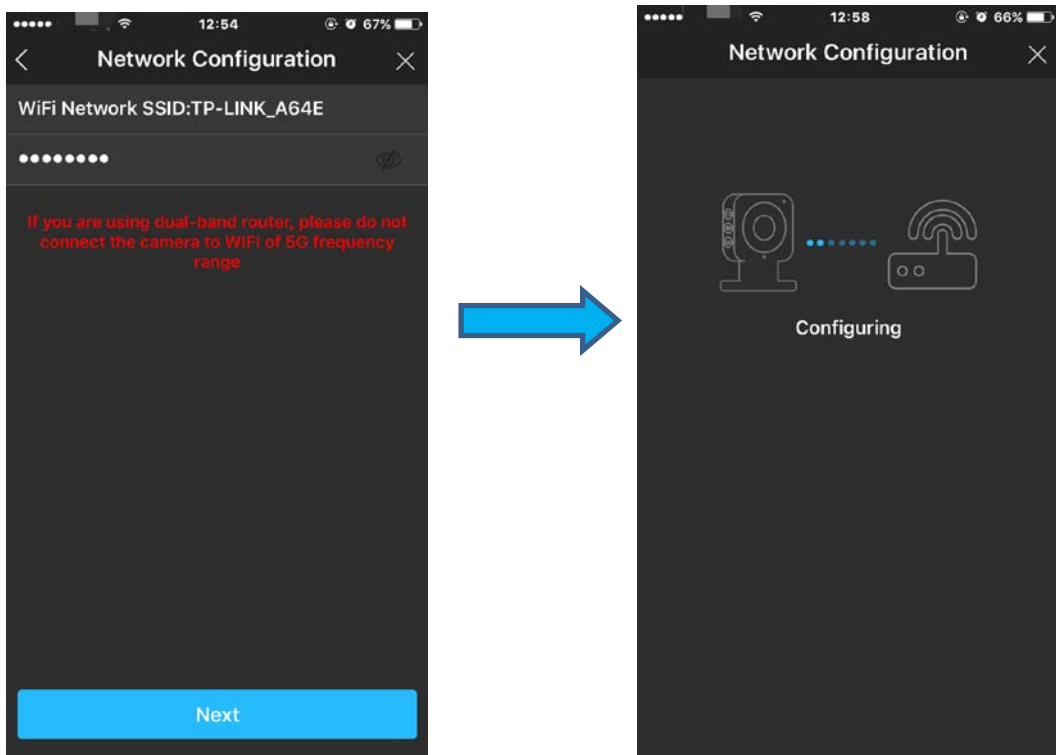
12:54 67%

Network Configuration

WiFi Network SSID:TP-LINK_A64E

••••••••

If you are using dual-band router, please do not connect the camera to WIFI of 5G frequency range

Next

12:58 66%

Network Configuration

Configuring